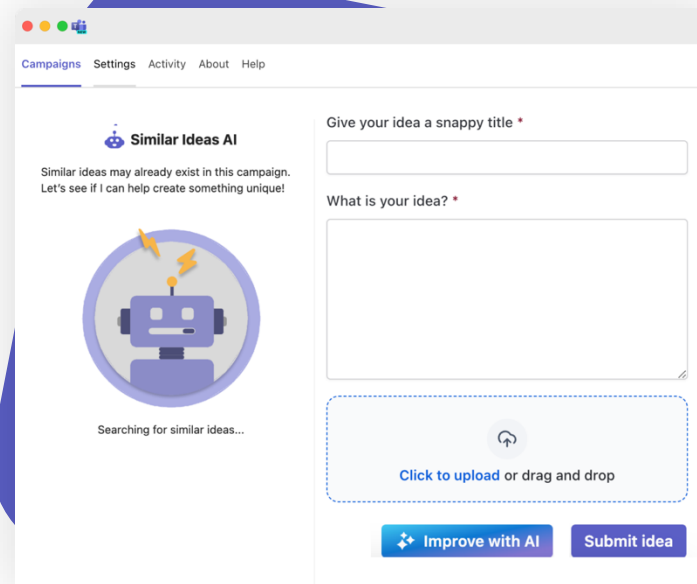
Campaigns Settings Activity About Help

Similar Ideas AI

Similar ideas may already exist in this campaign. Let's see if I can help create something unique!

Searching for similar ideas...

Give your idea a snappy title *

What is your idea? *

Click to upload or drag and drop

Improve with AI

Submit idea